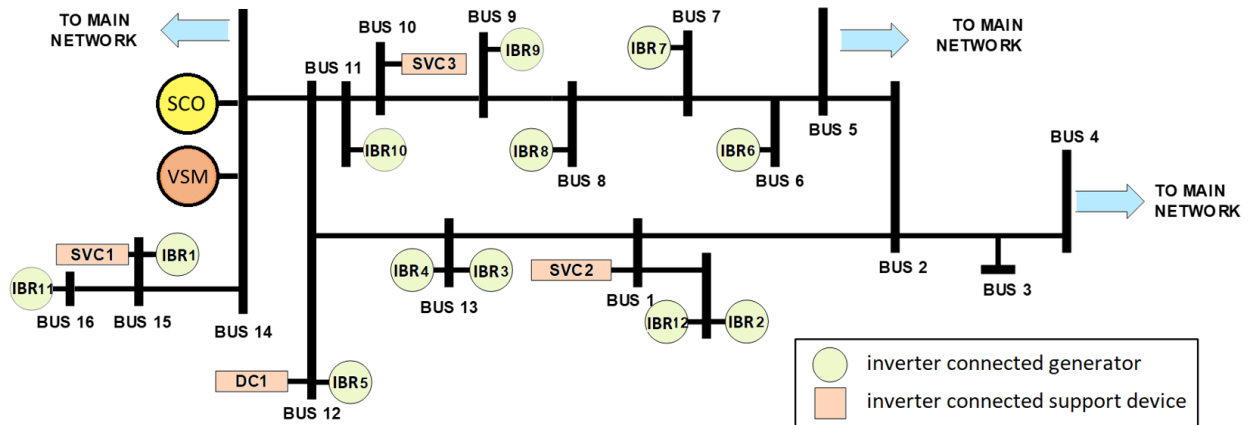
TO MAIN NETWORK

BUS 10

BUS 9

BUS 7

TO MAIN NETWORK

SVC3

IBR9

IBR7

BUS 11

SCO

BUS 5

IBR10

IBR8

IBR6

BUS 4

VSM

BUS 8

BUS 6

TO MAIN NETWORK

SVC1

IBR1

IBR4

IBR3

SVC2

BUS 2

IBR11

BUS 3

BUS 16

BUS 15

BUS 14

BUS 13

BUS 1

IBR12

IBR2

DC1

IBR5

BUS 12

inverter connected generator

inverter connected support device